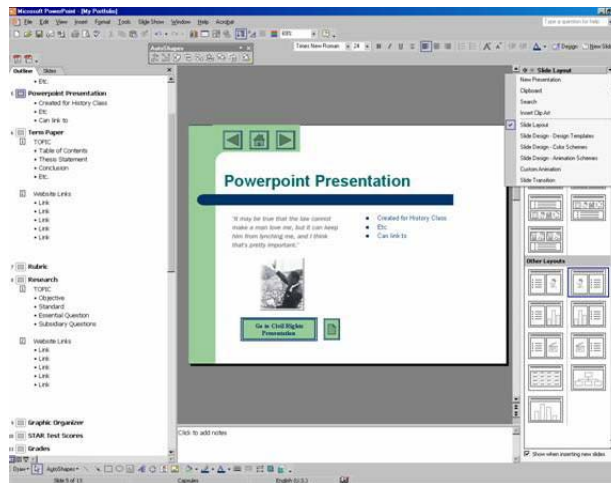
Microsoft PowerPoint - [My Portfolio]

File Edit View Insert Format Tools Slide Show Window Help Acrobat

Type a question for help

AutoShapes

Times New Roman 24 B I U

Design New Slide

Outline Slides

• Etc.

Powerpoint Presentation
• Created for History Class
• Etc.
• Can link to

Term Paper
TOPIC
• Table of Contents
• Thesis Statement
• Conclusion
• Etc.

Website Links
• Link
• Link
• Link
• Link
• Link

Rubric

Research
TOPIC
• Objective
• Standard
• Essential Question
• Subsidiary Questions

Website Links
• Link
• Link
• Link
• Link
• Link

Graphic Organizer

STAR Test Scores

Grades

Powerpoint Presentation

"It may be true that the law cannot make a man love me, but it can keep him from lynching me, and I think that's pretty important."

• Created for History Class
• Etc.
• Can link to

Go to Civil Rights Presentation

Click to add notes

Slide Layout

New Presentation
Clipboard
Search
Insert Clip Art
Slide Layout
Slide Design - Design Templates
Slide Design - Color Schemes
Slide Design - Animation Schemes
Custom Animation
Slide Transition

Other Layouts

Show when inserting new slides

Draw AutoShapes

Slide 5 of 13 Capsules English (U.S.)